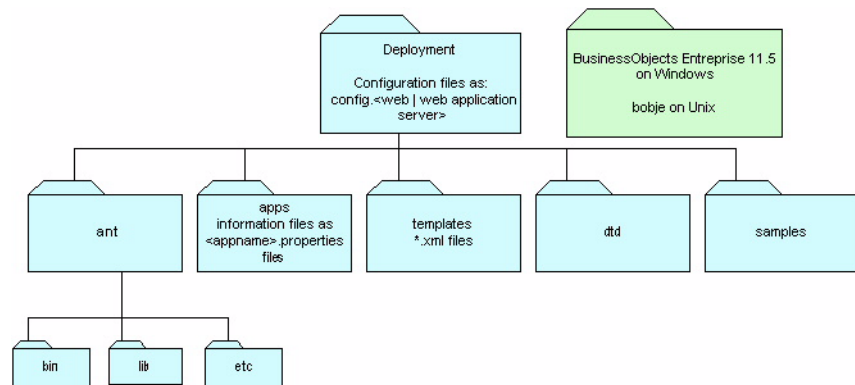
Deployment

Configuration files as: config.<web | web application server>

BusinessObjects Entreprise 11.5 on Windows

bobje on Unix

ant

apps information files as <appname>.properties files

templates *.xml files

dtd

samples

bin

lib

etc